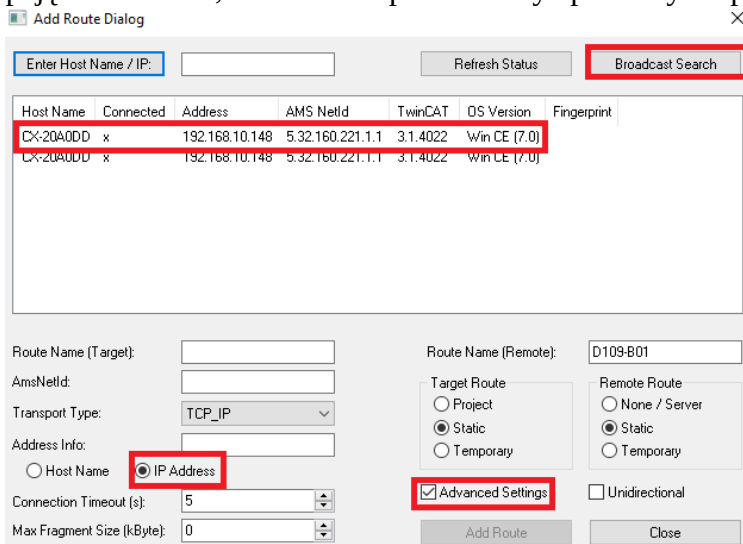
Add Route Dialog

Enter Host Name / IP:

Refresh Status

Broadcast Search

| Host Name | Connected | Address | AMS NetId | TwinCAT | OS Version | Fingerprint |
|---|---|---|---|---|---|---|
| CX-20A0DD | x | 192.168.10.148 | 5.32.160.221.1.1 | 3.1.4022 | Win CE (7.0) | |
| CX-20A0DD | x | 192.168.10.148 | 5.32.160.221.1.1 | 3.1.4022 | Win CE (7.0) | |

Route Name (Target):

AmsNetId:

Transport Type: TCP_IP

Address Info:

Host Name

IP Address

Connection Timeout (s): 5

Max Fragment Size (kByte): 0

Route Name (Remote): D109-B01

Target Route

Project

Static

Temporary

Remote Route

None / Server

Static

Temporary

Advanced Settings

Unidirectional

Add Route

Close